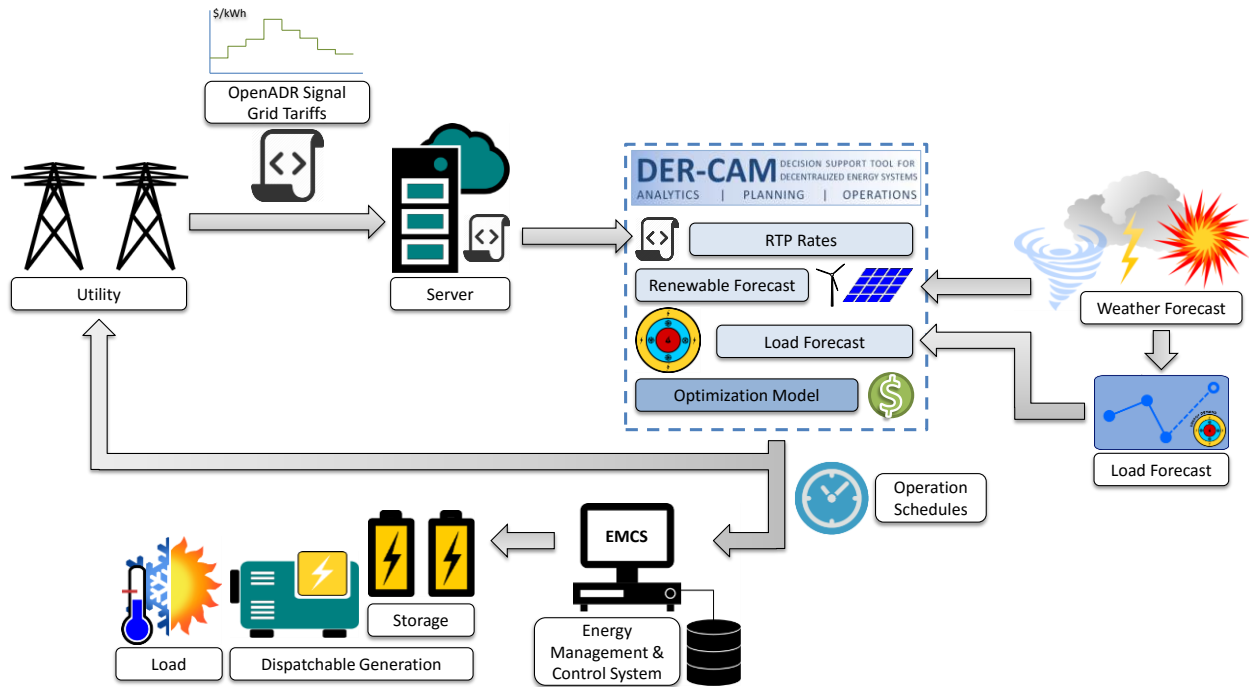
$/kWh

OpenADR Signal
Grid Tariffs

Utility

Server

DER-CAM DECISION SUPPORT TOOL FOR DECENTRALIZED ENERGY SYSTEMS
ANALYTICS | PLANNING | OPERATIONS

RTP Rates

Renewable Forecast

Load Forecast

Optimization Model

Weather Forecast

Load Forecast

Operation Schedules

EMCS

Energy Management & Control System

Storage

Load

Dispatchable Generation